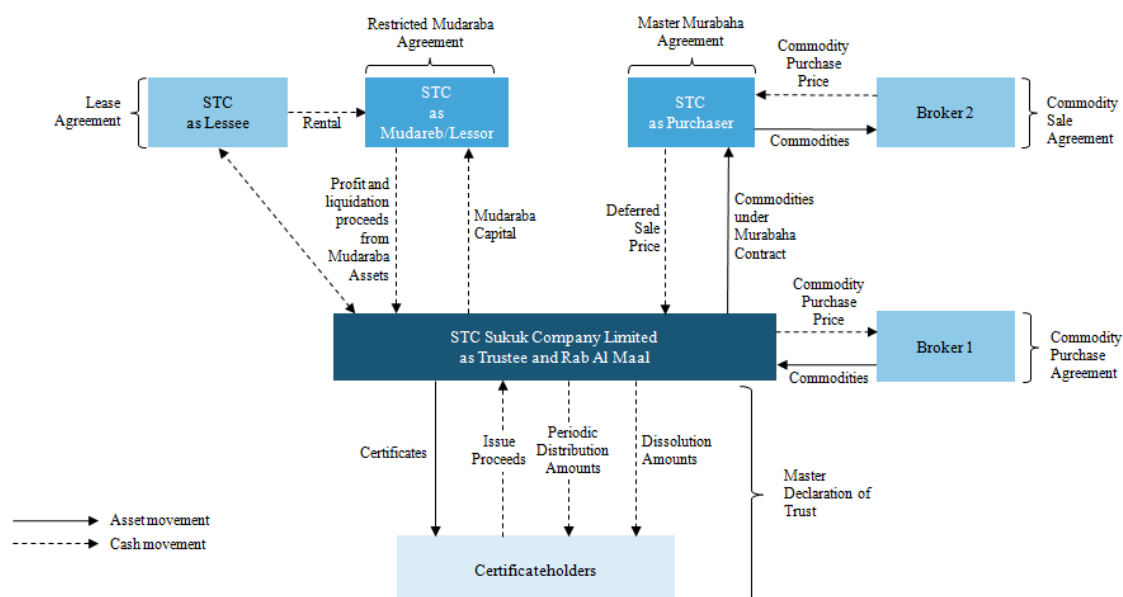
Restricted Mudaraba Agreement

Master Murabaha Agreement

Lease Agreement

STC as Lessee

Rental

STC as Mudareb/Lessor

STC as Purchaser

Commodity Purchase Price

Commodities

Broker 2

Commodity Sale Agreement

Profit and liquidation proceeds from Mudaraba Assets

Mudaraba Capital

Deferred Sale Price

Commodities under Murabaha Contract

Commodity Purchase Price

STC Sukuk Company Limited as Trustee and Rab Al Maal

Broker 1

Commodity Purchase Agreement

Commodities

Certificates

Issue Proceeds

Periodic Distribution Amounts

Dissolution Amounts

Master Declaration of Trust

Asset movement

Cash movement

Certificateholders